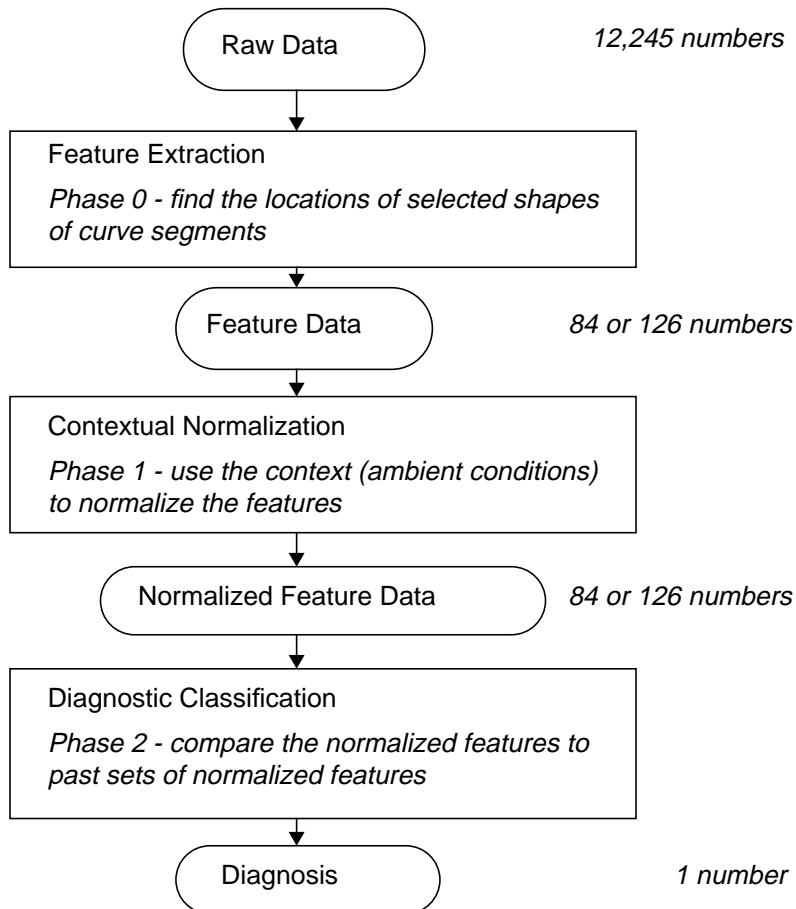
Raw Data

12,245 numbers

Feature Extraction

Phase 0 - find the locations of selected shapes of curve segments

Feature Data

84 or 126 numbers

Contextual Normalization

Phase 1 - use the context (ambient conditions) to normalize the features

Normalized Feature Data

84 or 126 numbers

Diagnostic Classification

Phase 2 - compare the normalized features to past sets of normalized features

Diagnosis

1 number